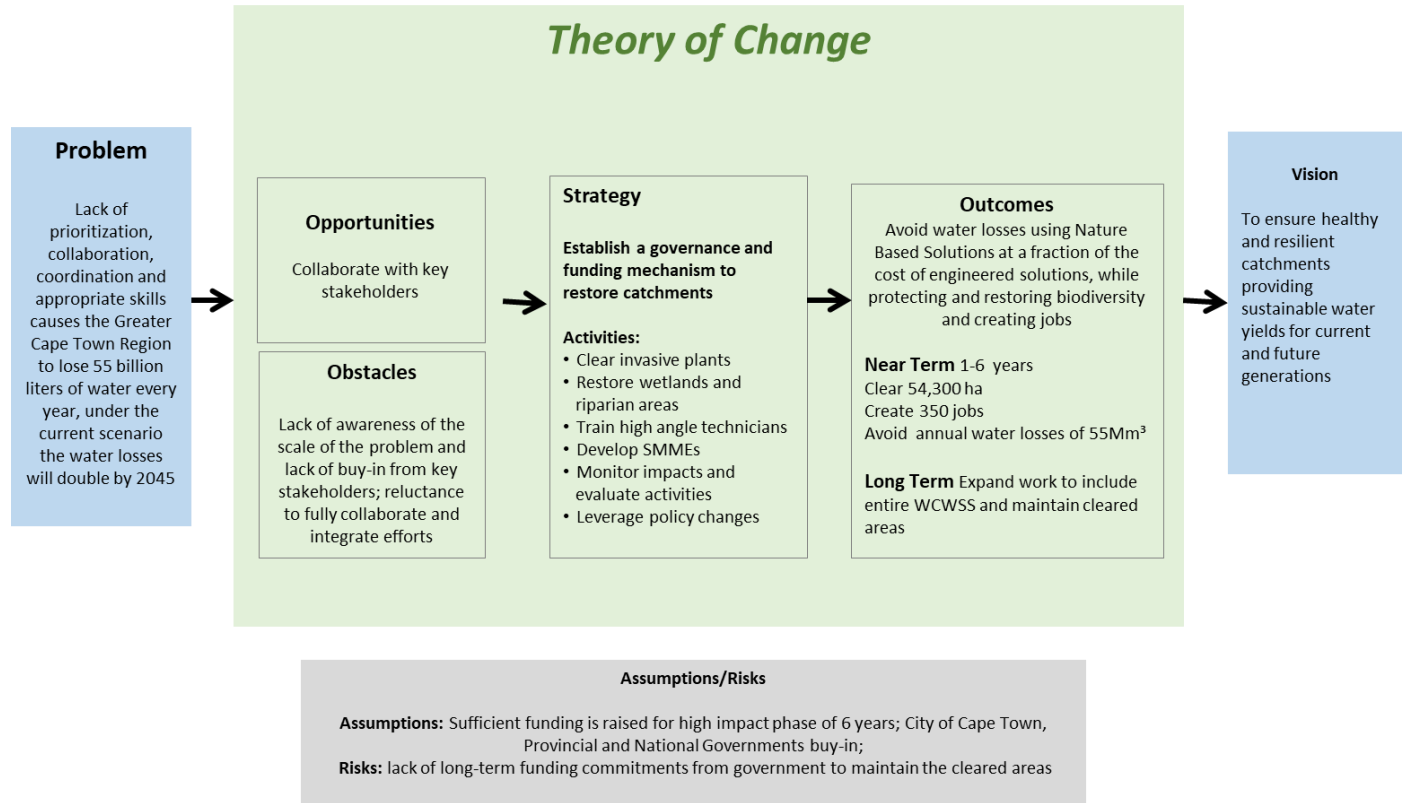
Theory of Change

Problem

Lack of prioritization, collaboration, coordination and appropriate skills causes the Greater Cape Town Region to lose 55 billion liters of water every year, under the current scenario the water losses will double by 2045

Opportunities

Collaborate with key stakeholders

Obstacles

Lack of awareness of the scale of the problem and lack of buy-in from key stakeholders; reluctance to fully collaborate and integrate efforts

Strategy

Establish a governance and funding mechanism to restore catchments

Activities:
• Clear invasive plants
• Restore wetlands and riparian areas
• Train high angle technicians
• Develop SMMEs
• Monitor impacts and evaluate activities
• Leverage policy changes

Outcomes

Avoid water losses using Nature Based Solutions at a fraction of the cost of engineered solutions, while protecting and restoring biodiversity and creating jobs

Near Term 1-6 years
Clear 54,300 ha
Create 350 jobs
Avoid annual water losses of 55Mm³

Long Term Expand work to include entire WCWSS and maintain cleared areas

Vision

To ensure healthy and resilient catchments providing sustainable water yields for current and future generations

Assumptions/Risks

Assumptions: Sufficient funding is raised for high impact phase of 6 years; City of Cape Town, Provincial and National Governments buy-in;
Risks: lack of long-term funding commitments from government to maintain the cleared areas